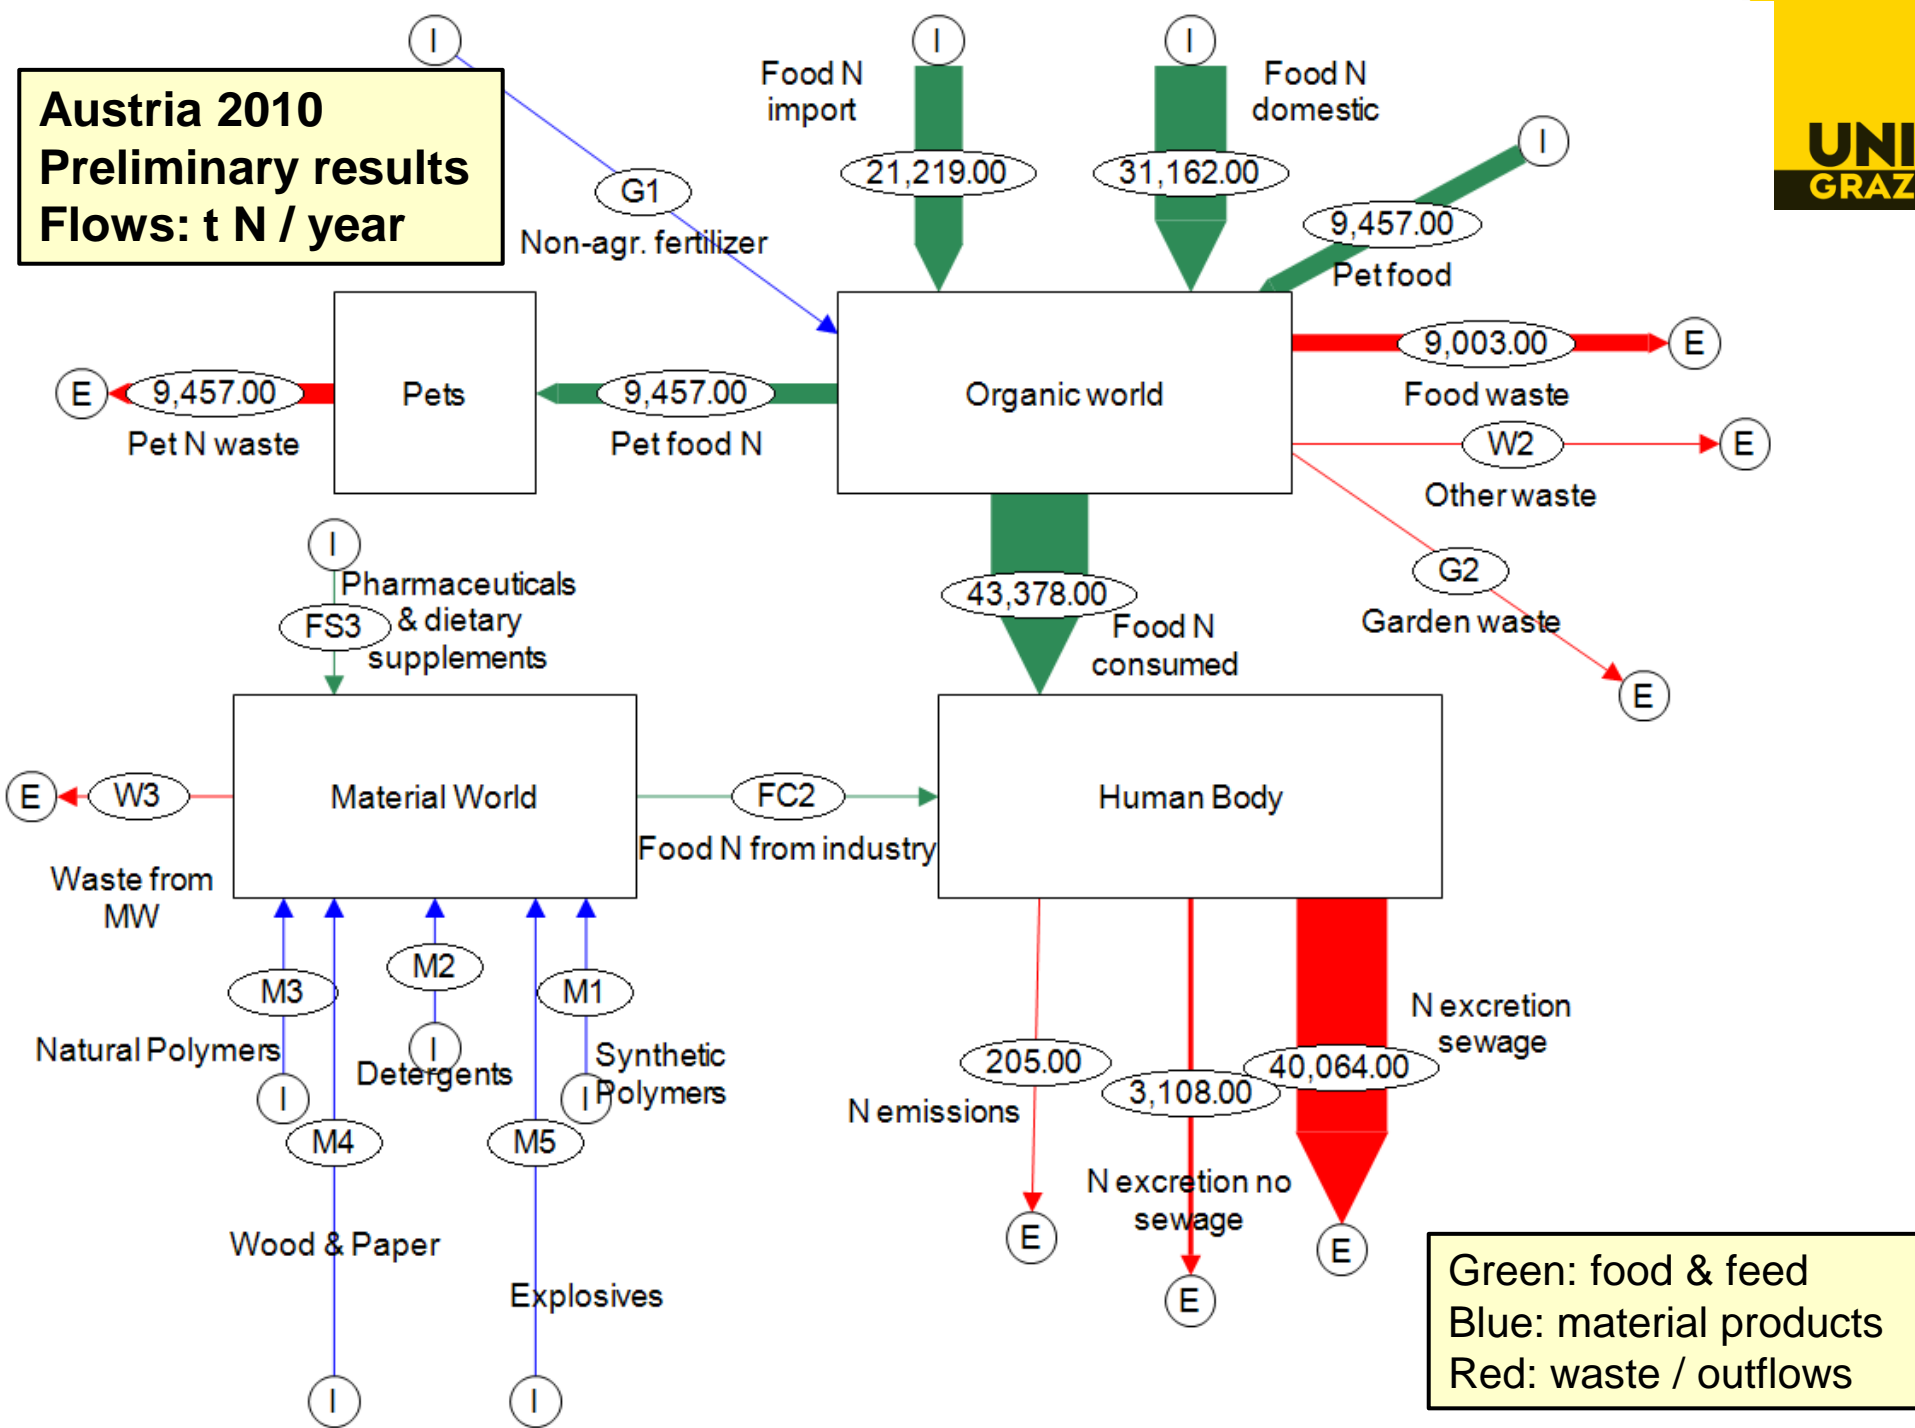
Austria 2010
Preliminary results
Flows: t N / year

UNI GRAZ

I
G1
Non-agr. fertilizer

I
Food N import
21,219.00

I
Food N domestic
31,162.00

I
9,457.00
Pet food

E
9,457.00
Pet N waste

Pets

9,457.00
Pet food N

Organic world

9,003.00
E
Food waste

W2
E
Other waste

G2
Garden waste
E

43,378.00
Food N consumed

I
Pharmaceuticals & dietary supplements
FS3

Material World

E
W3
Waste from MW

FC2
Food N from industry

Human Body

M3
Natural Polymers
I
M4
Wood & Paper
I

M2
I
Detergents

M1
Synthetic Polymers
I
M5
Explosives
I

205.00
N emissions
E

3,108.00
N excretion no sewage
E

N excretion sewage
40,064.00
E

Green: food & feed
Blue: material products
Red: waste / outflows